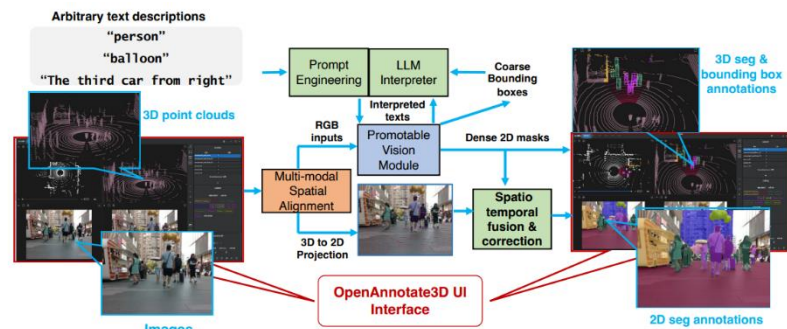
Arbitrary text descriptions

"person"

"balloon"

"The third car from right"

3D point clouds

Prompt Engineering

LLM Interpreter

Coarse Bounding boxes

Interpreted texts

RGB inputs

Promotable Vision Module

Dense 2D masks

3D seg & bounding box annotations

Multi-modal Spatial Alignment

3D to 2D Projection

Spatio temporal fusion & correction

OpenAnnotate3D UI Interface

Images

2D seg annotations